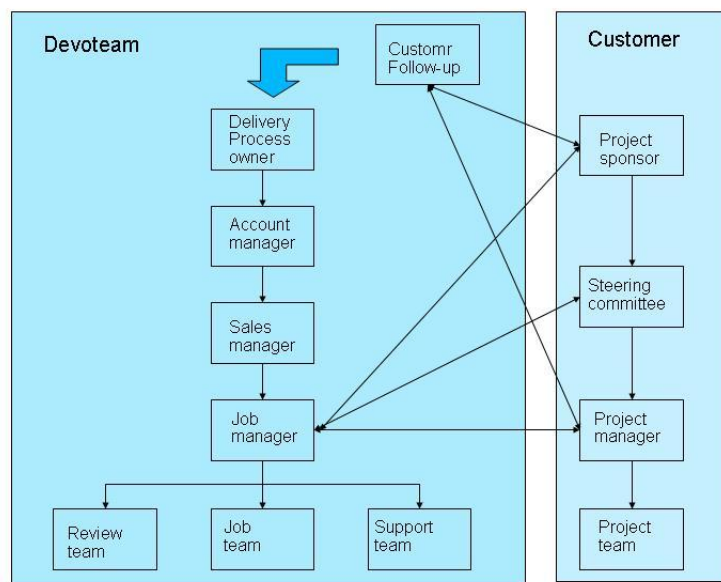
Devoteam

Customr Follow-up

Delivery Process owner

Account manager

Sales manager

Job manager

Review team

Job team

Support team

Customer

Project sponsor

Steering committee

Project manager

Project team